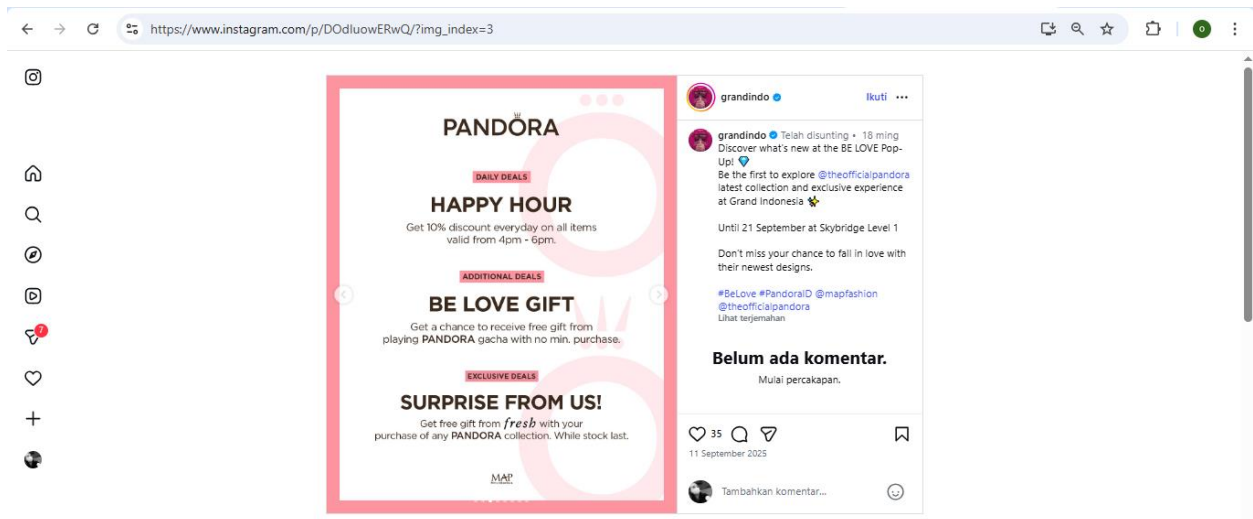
https://www.instagram.com/p/DOdluowERwQ/?img_index=3

7

PANDORA

DAILY DEALS

HAPPY HOUR

Get 10% discount everyday on all items valid from 4pm - 6pm.

ADDITIONAL DEALS

BE LOVE GIFT

Get a chance to receive free gift from playing PANDORA gacha with no min. purchase.

EXCLUSIVE DEALS

SURPRISE FROM US!

Get free gift from fresh with your purchase of any PANDORA collection. While stock last.

MAP

grandindo Ikuti •••

grandindo Telah disunting • 18 ming
Discover what's new at the BE LOVE Pop-Up! 💎
Be the first to explore @theofficialpandora latest collection and exclusive experience at Grand Indonesia ✨

Until 21 September at Skybridge Level 1

Don't miss your chance to fall in love with their newest designs.

#BeLove #PandoraID @mapfashion @theofficialpandora
Lihat terjemahan

Belum ada komentar.
Mulai percakapan.

35
11 September 2025

Tambahkan komentar...